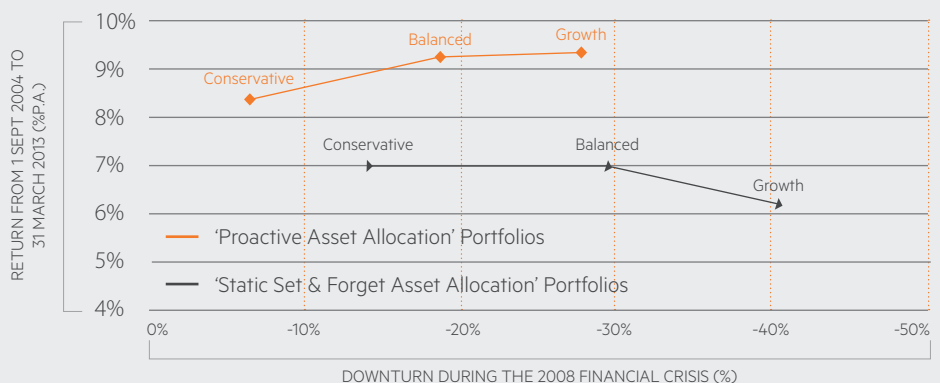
RETURN FROM 1 SEPT 2004 TO 31 MARCH 2013 (%P.A.)

10%
9%
8%
7%
6%
5%
4%

Conservative
Balanced
Growth

Conservative
Balanced
Growth

'Proactive Asset Allocation' Portfolios
'Static Set & Forget Asset Allocation' Portfolios

0%
-10%
-20%
-30%
-40%
-50%

DOWNTURN DURING THE 2008 FINANCIAL CRISIS (%)